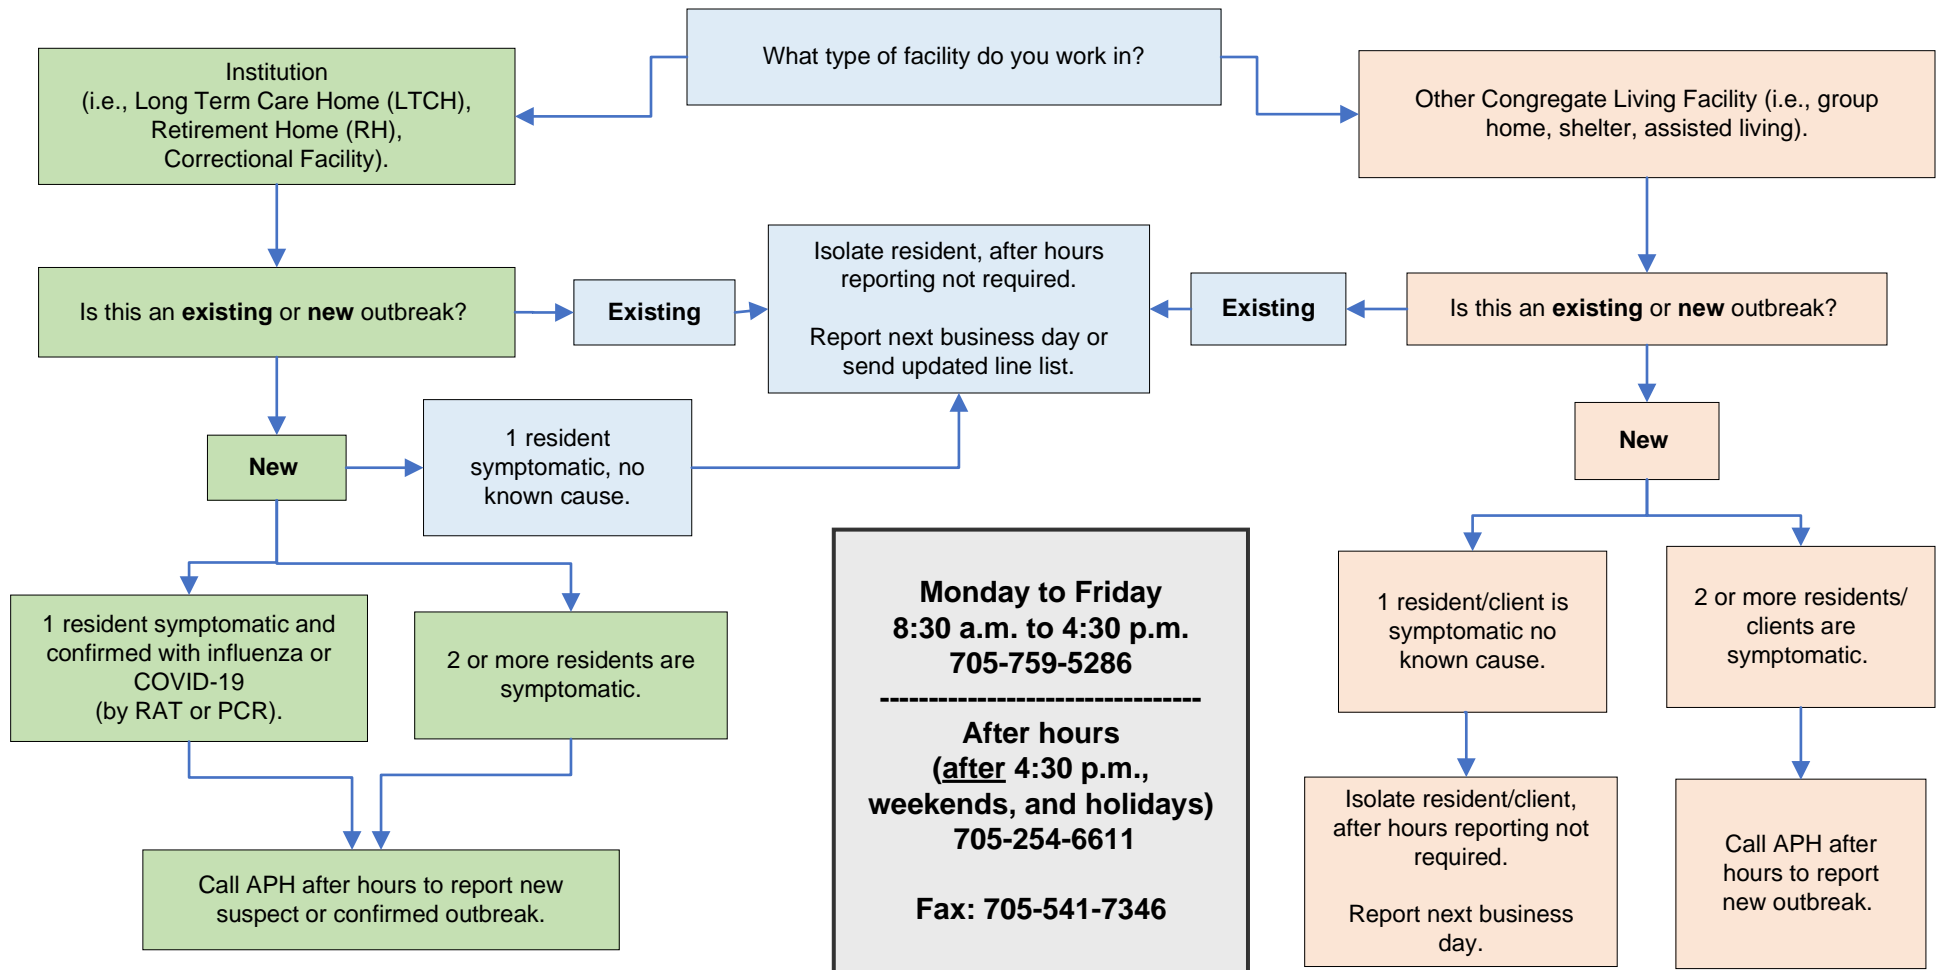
What type of facility do you work in?

Institution
(i.e., Long Term Care Home (LTCH), Retirement Home (RH), Correctional Facility).

Other Congregate Living Facility (i.e., group home, shelter, assisted living).

Is this an **existing** or **new** outbreak?

**Existing**

Isolate resident, after hours reporting not required.

Report next business day or send updated line list.

**Existing**

Is this an **existing** or **new** outbreak?

**New**

1 resident symptomatic, no known cause.

**New**

1 resident symptomatic and confirmed with influenza or COVID-19 (by RAT or PCR).

2 or more residents are symptomatic.

Call APH after hours to report new suspect or confirmed outbreak.

**Monday to Friday**
**8:30 a.m. to 4:30 p.m.**
**705-759-5286**
**---------------------------------**
**After hours**
**(after 4:30 p.m., weekends, and holidays)**
**705-254-6611**

**Fax: 705-541-7346**

1 resident/client is symptomatic no known cause.

2 or more residents/ clients are symptomatic.

Isolate resident/client, after hours reporting not required.

Report next business day.

Call APH after hours to report new outbreak.